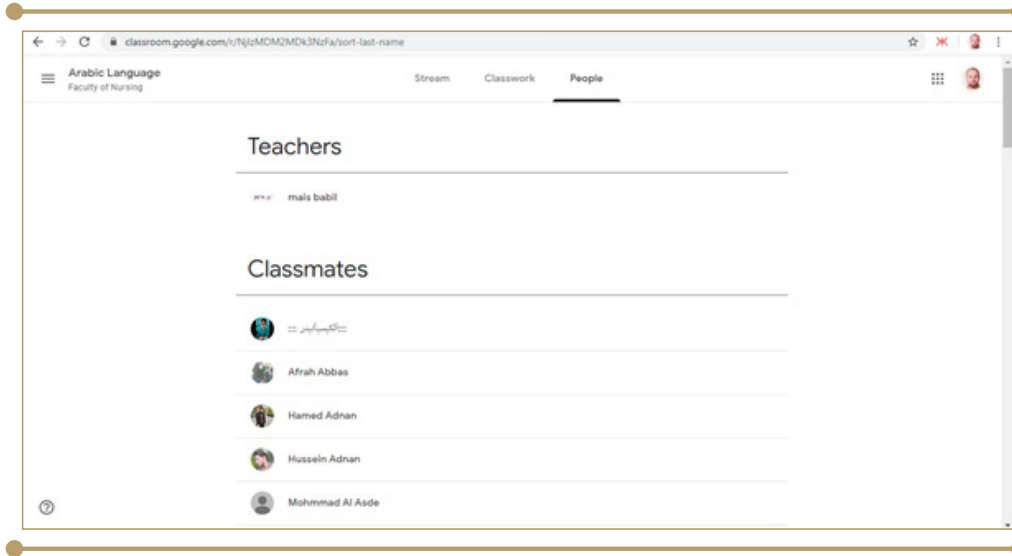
classroom.google.com/r/NjIzMDM2MDk3NzFa/sort-last-name

Arabic Language
Faculty of Nursing

Stream Classwork People

Teachers

mais babil

Classmates

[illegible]

Afrah Abbas

Hamed Adnan

Hussein Adnan

Mohmmad Al Asde